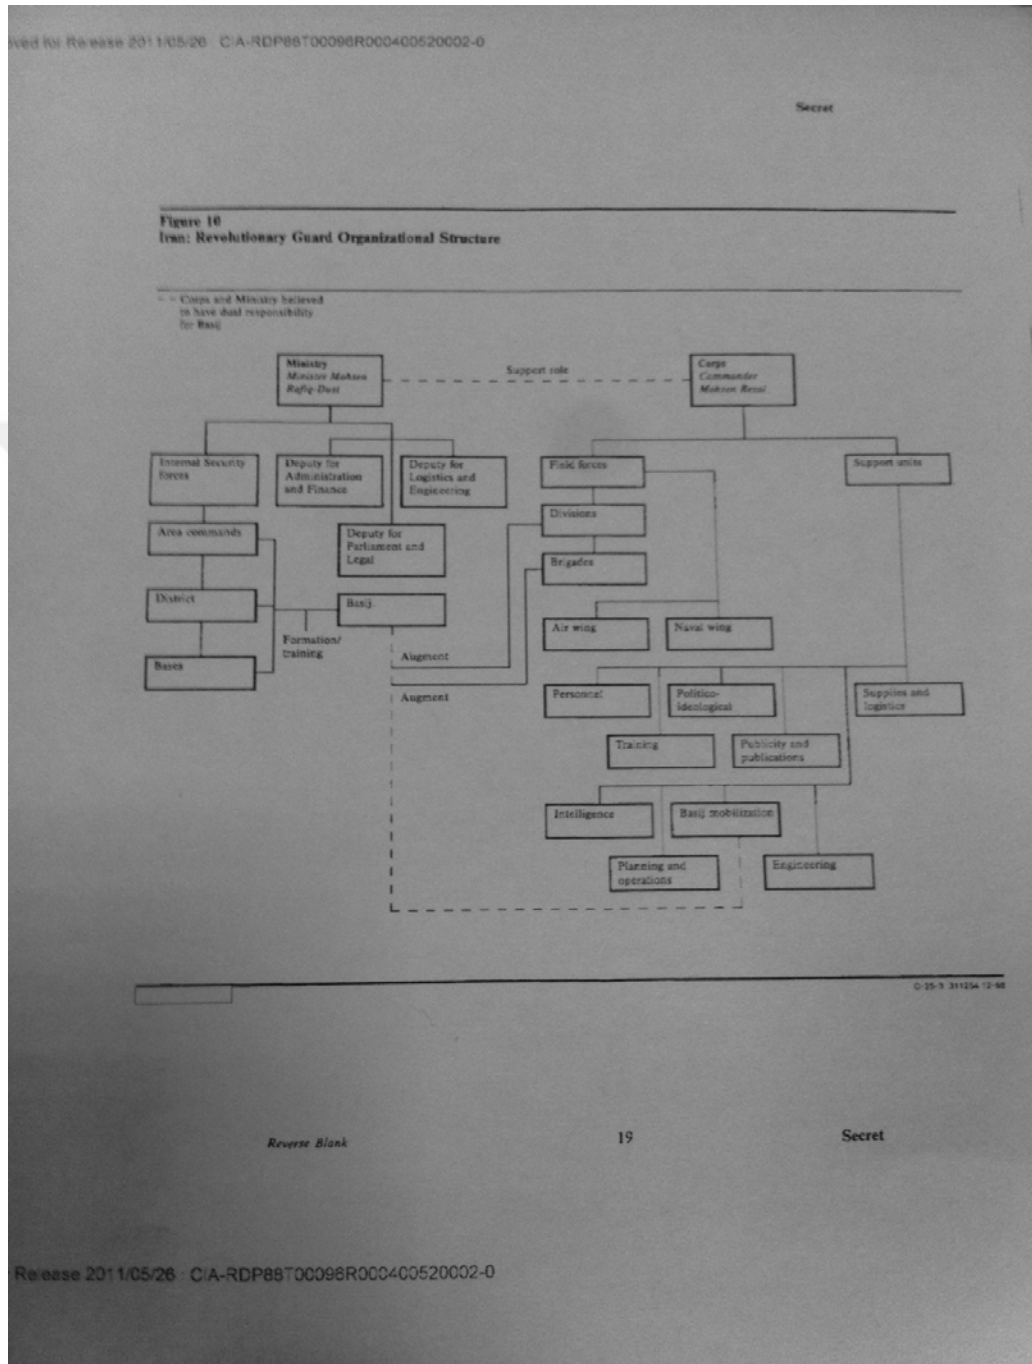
ved for Release 2011/05/26 : CIA-RDP88T00096R000400520002-0

Secret

Figure 10
Iran: Revolutionary Guard Organizational Structure

- - Corps and Ministry believed to have dual responsibility for Basij

Ministry
Minister Mohsen Rafiq-Dust

Support role

Corps
Commander Mohsen Rezai

Internal Security forces

Deputy for Administration and Finance

Deputy for Logistics and Engineering

Field forces

Support units

Area commands

Deputy for Parliament and Legal

Divisions

Brigades

District

Basij

Formation/ training

Air wing

Naval wing

Bases

Augment

Augment

Personnel

Politico-ideological

Supplies and logistics

Training

Publicity and publications

Intelligence

Basij mobilization

Planning and operations

Engineering

0-25-3 311254 12-98

Reverse Blank

19

Secret

Release 2011/05/26 : CIA-RDP88T00096R000400520002-0